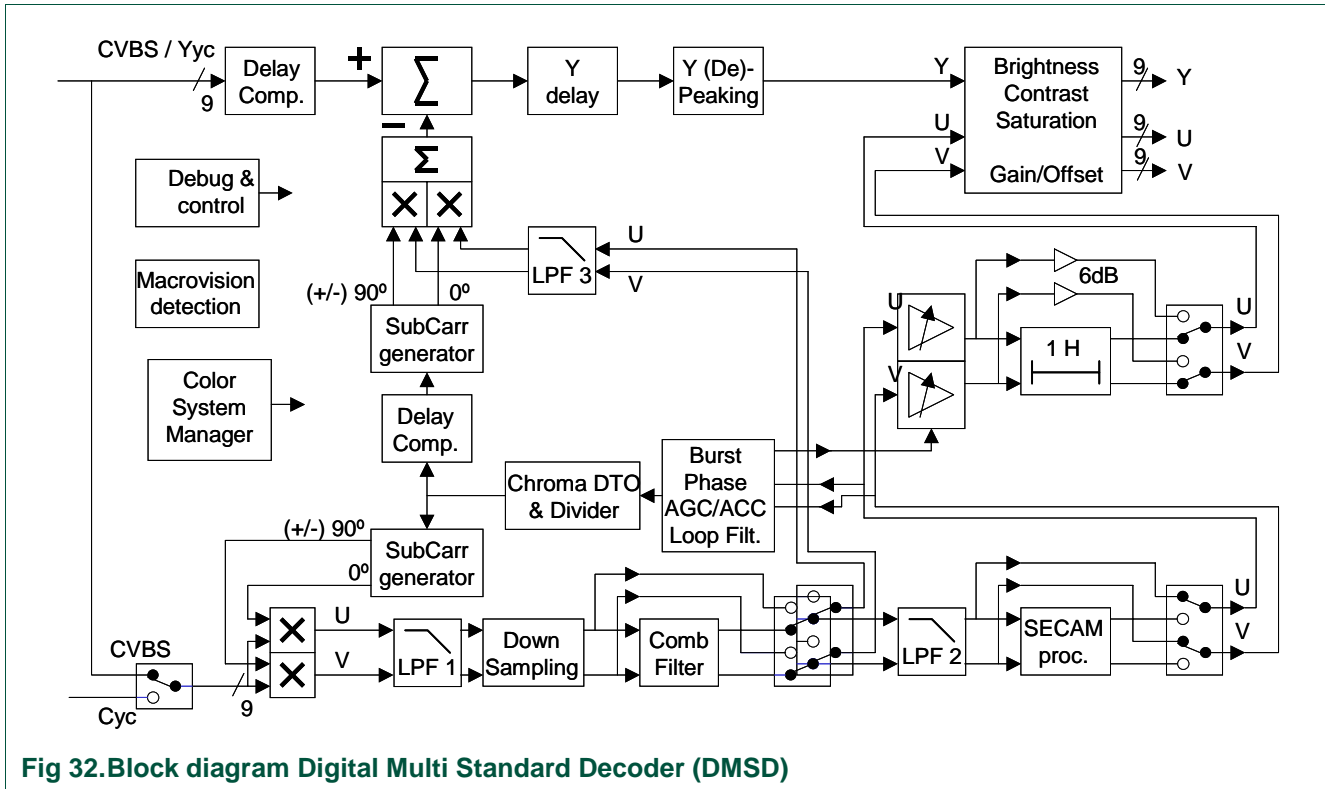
CVBS / Yyc
9
Delay Comp.
+
$\sum$
−
Y delay
Y (De)-Peaking
Y
Brightness Contrast Saturation
Gain/Offset
U
V
9
Y
9
U
9
V
$\Sigma$
×
×
Debug & control
Macrovision detection
Color System Manager
LPF 3
U
V
(+/-) 90º
0º
SubCarr generator
Delay Comp.
6dB
U
V
1 H
U
V
Burst Phase AGC/ACC Loop Filt.
Chroma DTO & Divider
(+/-) 90º
SubCarr generator
0º
U
V
LPF 1
Down Sampling
Comb Filter
LPF 2
SECAM proc.
U
V
CVBS
Cyc
9

Fig 32. Block diagram Digital Multi Standard Decoder (DMSD)